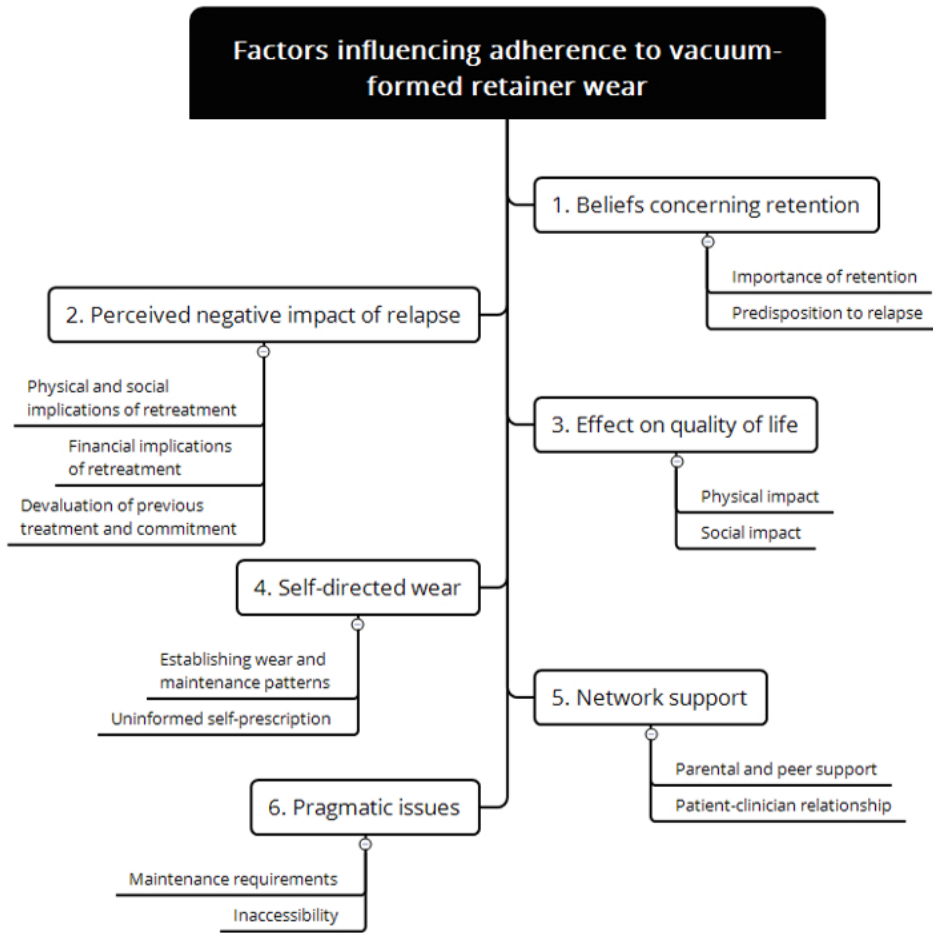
Factors influencing adherence to vacuum-formed retainer wear

1. Beliefs concerning retention

Importance of retention

Predisposition to relapse

2. Perceived negative impact of relapse

Physical and social implications of retreatment

Financial implications of retreatment

Devaluation of previous treatment and commitment

3. Effect on quality of life

Physical impact

Social impact

4. Self-directed wear

Establishing wear and maintenance patterns

Uninformed self-prescription

5. Network support

Parental and peer support

Patient-clinician relationship

6. Pragmatic issues

Maintenance requirements

Inaccessibility